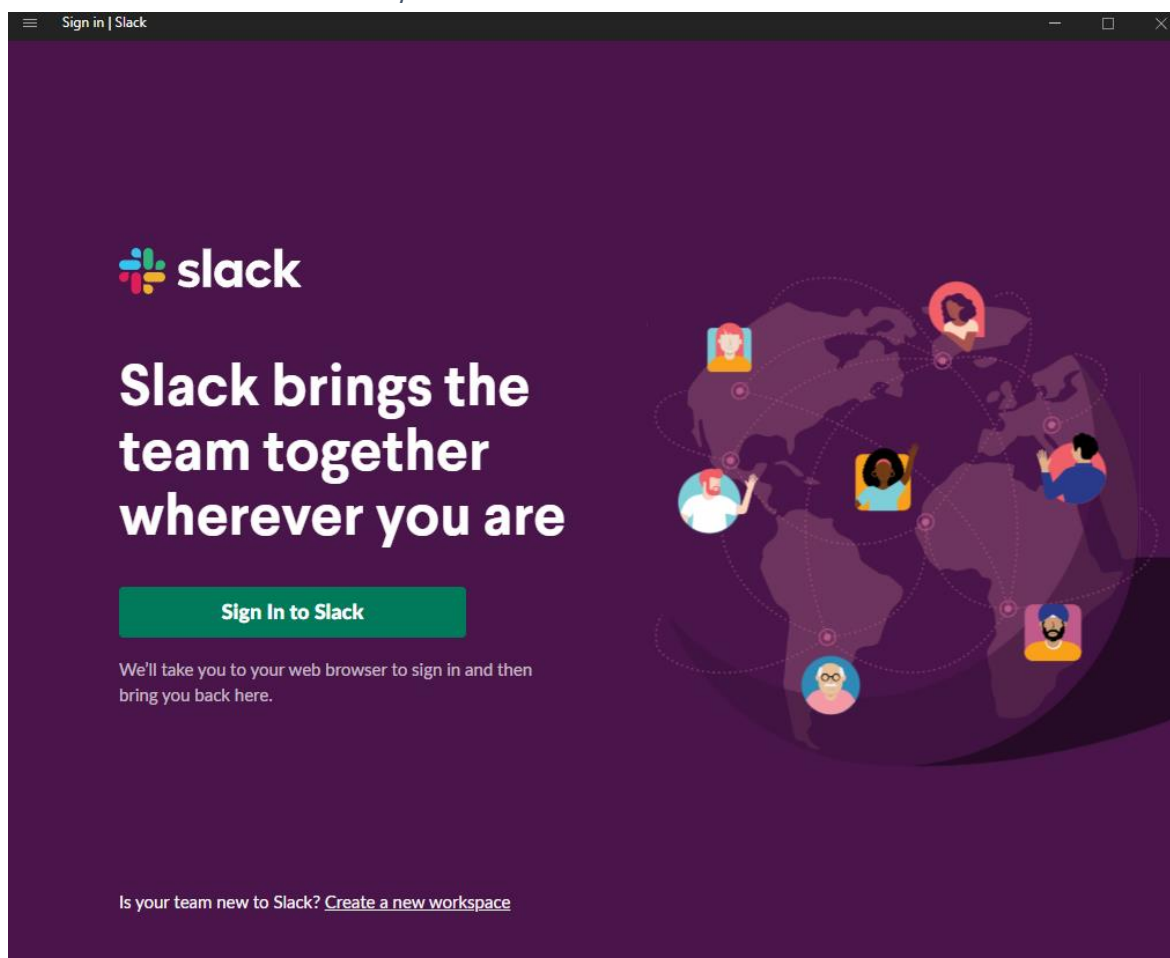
Sign in | Slack

slack

Slack brings the team together wherever you are

Sign In to Slack

We'll take you to your web browser to sign in and then bring you back here.

Is your team new to Slack? Create a new workspace